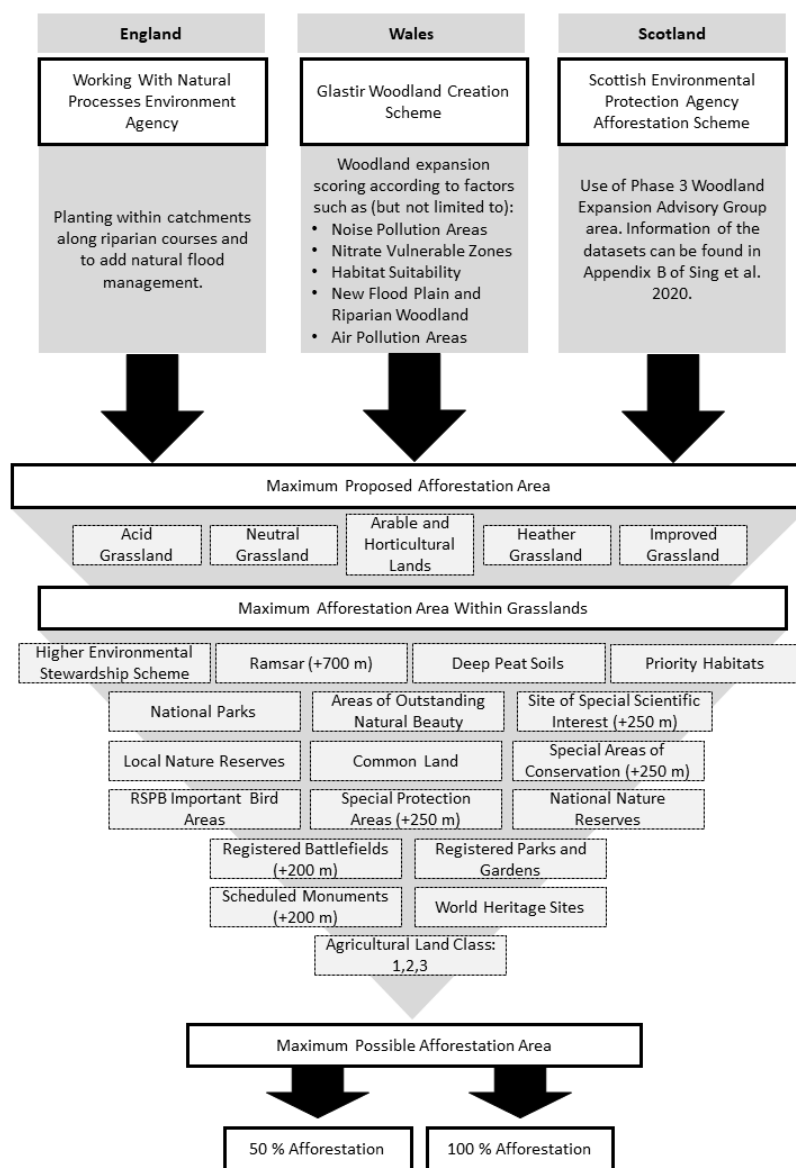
England

Working With Natural Processes Environment Agency

Planting within catchments along riparian courses and to add natural flood management.

Wales

Glastir Woodland Creation Scheme

Woodland expansion scoring according to factors such as (but not limited to):
- Noise Pollution Areas
- Nitrate Vulnerable Zones
- Habitat Suitability
- New Flood Plain and Riparian Woodland
- Air Pollution Areas

Scotland

Scottish Environmental Protection Agency Afforestation Scheme

Use of Phase 3 Woodland Expansion Advisory Group area. Information of the datasets can be found in Appendix B of Sing et al. 2020.

Maximum Proposed Afforestation Area

Acid Grassland

Neutral Grassland

Arable and Horticultural Lands

Heather Grassland

Improved Grassland

Maximum Afforestation Area Within Grasslands

Higher Environmental Stewardship Scheme

Ramsar (+700 m)

Deep Peat Soils

Priority Habitats

National Parks

Areas of Outstanding Natural Beauty

Site of Special Scientific Interest (+250 m)

Local Nature Reserves

Common Land

Special Areas of Conservation (+250 m)

RSPB Important Bird Areas

Special Protection Areas (+250 m)

National Nature Reserves

Registered Battlefields (+200 m)

Registered Parks and Gardens

Scheduled Monuments (+200 m)

World Heritage Sites

Agricultural Land Class: 1,2,3

Maximum Possible Afforestation Area

50 % Afforestation

100 % Afforestation